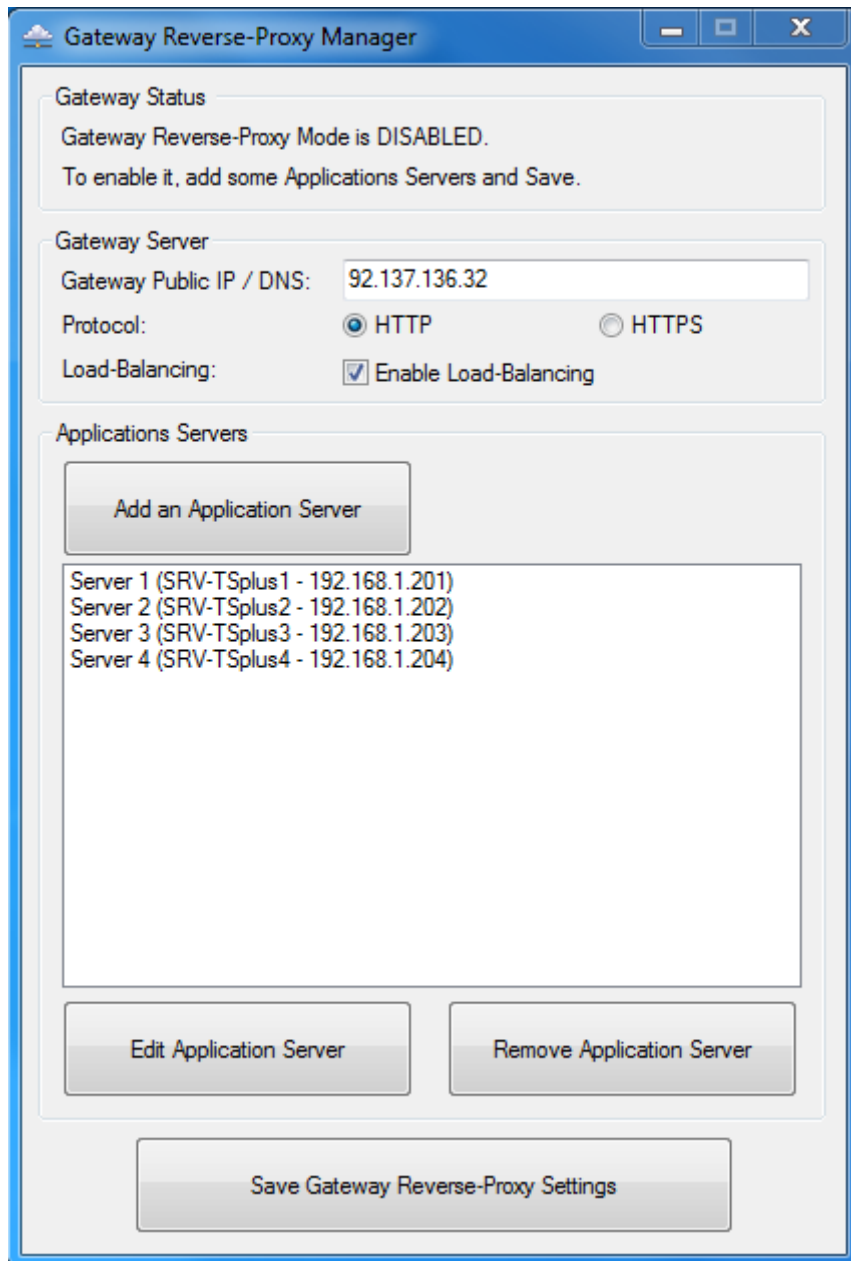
Gateway Reverse-Proxy Manager

Gateway Status

Gateway Reverse-Proxy Mode is DISABLED.

To enable it, add some Applications Servers and Save.

Gateway Server

Gateway Public IP / DNS: 92.137.136.32

Protocol: HTTP HTTPS

Load-Balancing: Enable Load-Balancing

Applications Servers

Add an Application Server

Server 1 (SRV-TSplus1 - 192.168.1.201)
Server 2 (SRV-TSplus2 - 192.168.1.202)
Server 3 (SRV-TSplus3 - 192.168.1.203)
Server 4 (SRV-TSplus4 - 192.168.1.204)

Edit Application Server

Remove Application Server

Save Gateway Reverse-Proxy Settings